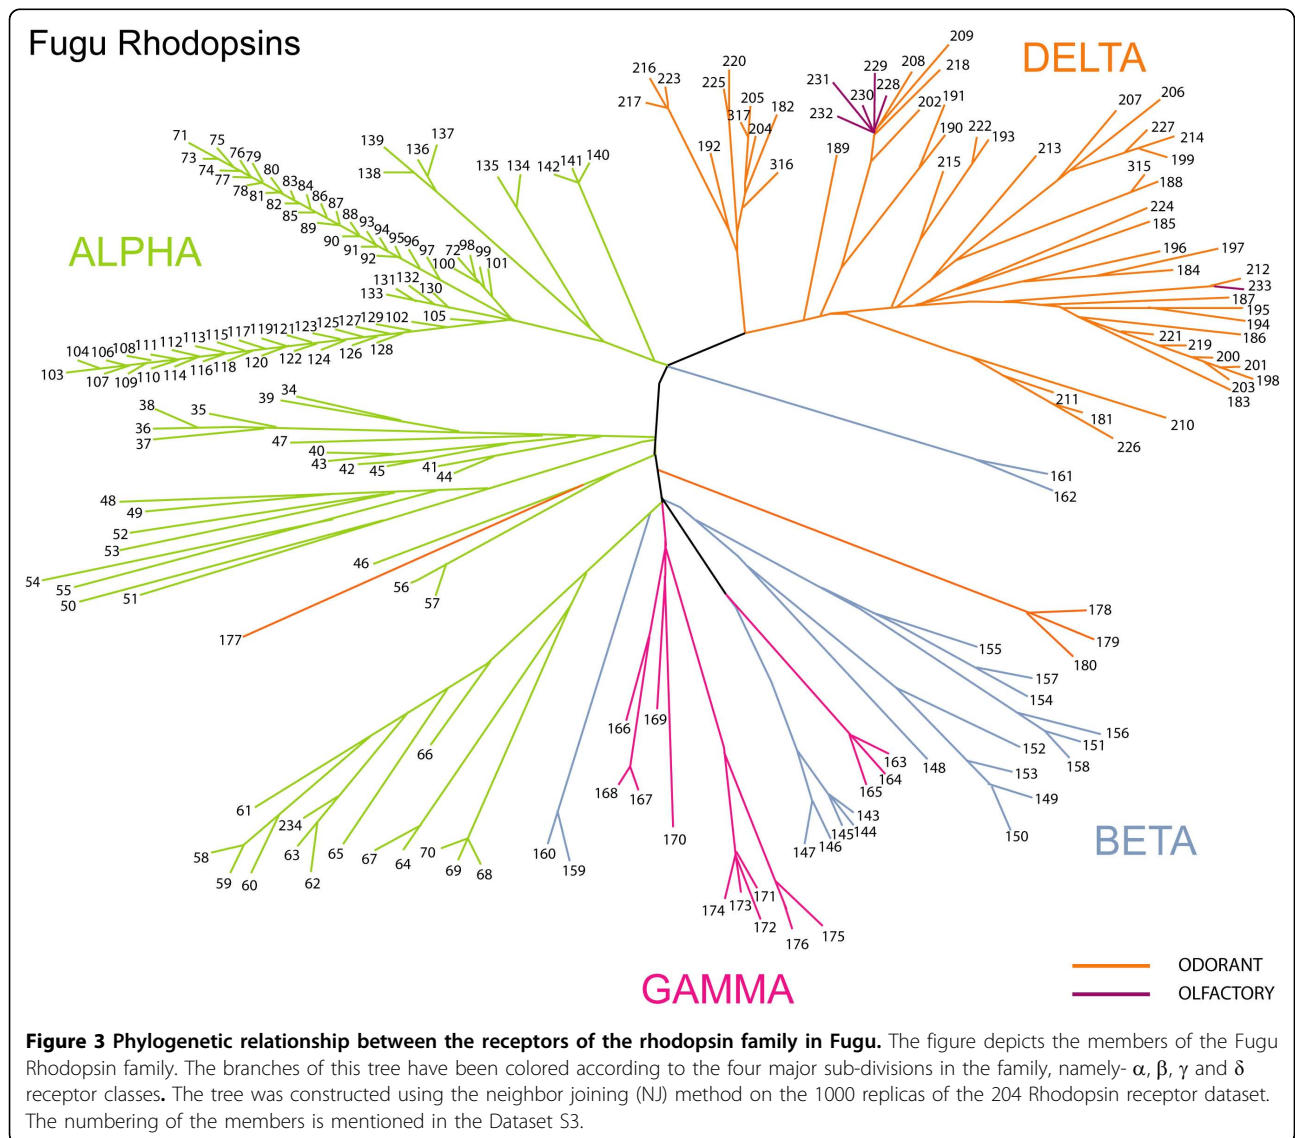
Fugu Rhodopsins

DELTA

ALPHA

BETA

GAMMA

209 229 208 218 231 230 228 216 223 220 225 205 182 217 317 204 232 202 191 207 206 192 316 189 190 222 193 227 214 213 199 215 315 188 224 185 196 197 184 212 233 187 195 194 186 221 219 200 201 198 203 183 211 181 210 226 161 162 178 179 180 155 157 154 156 151 158 152 153 149 150 148 163 164 165 143 145 144 147 146 166 169 168 167 170 160 159 174 173 171 172 176 175

71 75 73 76 79 74 77 80 83 84 78 81 82 86 87 85 89 88 93 94 90 91 95 96 92 97 72 98 99 100 101 139 137 136 138 135 134 142 141 140 131 132 133 130 105 104 106 108 111 112 113 115 117 119 121 123 125 127 129 102 103 107 109 110 114 116 118 120 122 124 126 128 34 39 38 35 36 37 47 40 43 42 45 41 44 48 49 52 53 46 54 55 50 51 56 57 177 66 61 234 58 63 65 67 64 70 69 68 59 60 62

ODORANT
OLFACTORY

Figure 3 Phylogenetic relationship between the receptors of the rhodopsin family in Fugu. The figure depicts the members of the Fugu Rhodopsin family. The branches of this tree have been colored according to the four major sub-divisions in the family, namely- $\alpha$, $\beta$, $\gamma$ and $\delta$ receptor classes. The tree was constructed using the neighbor joining (NJ) method on the 1000 replicas of the 204 Rhodopsin receptor dataset. The numbering of the members is mentioned in the Dataset S3.